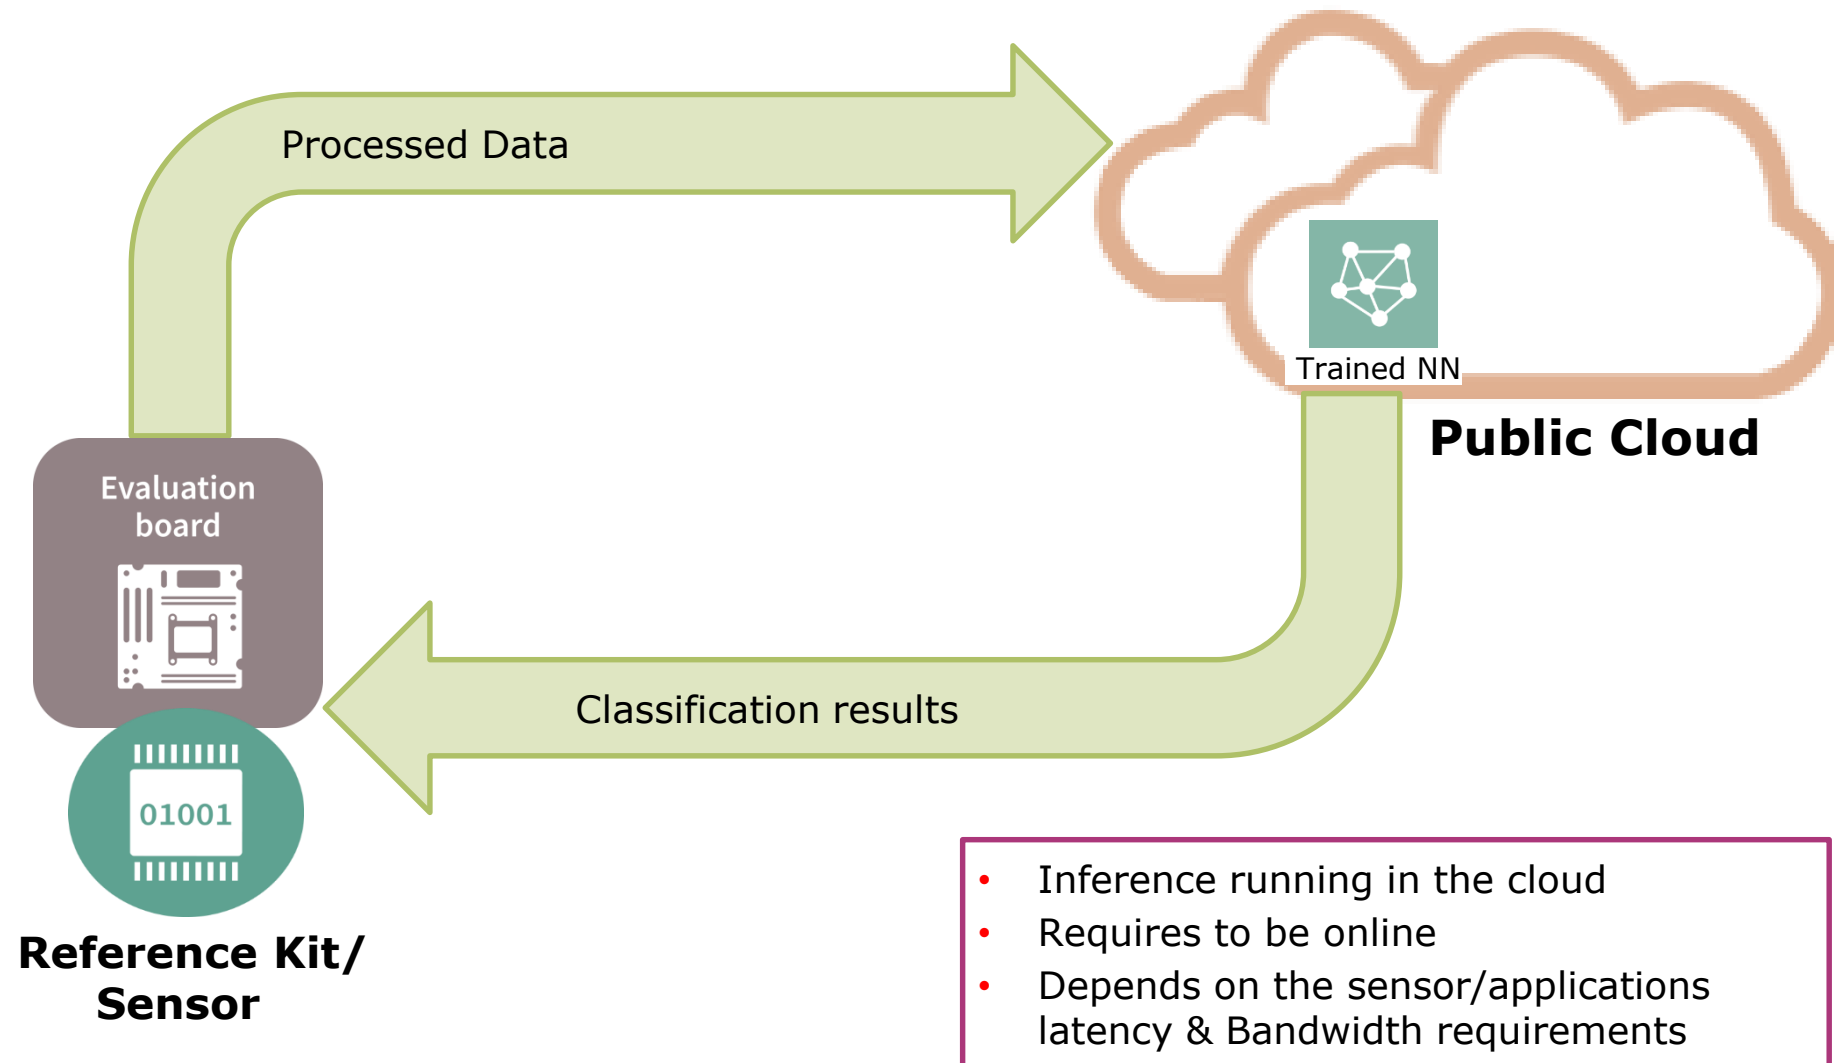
Processed Data

Trained NN

Public Cloud

Evaluation board

01001

Classification results

Reference Kit/ Sensor

- Inference running in the cloud
- Requires to be online
- Depends on the sensor/applications latency & Bandwidth requirements